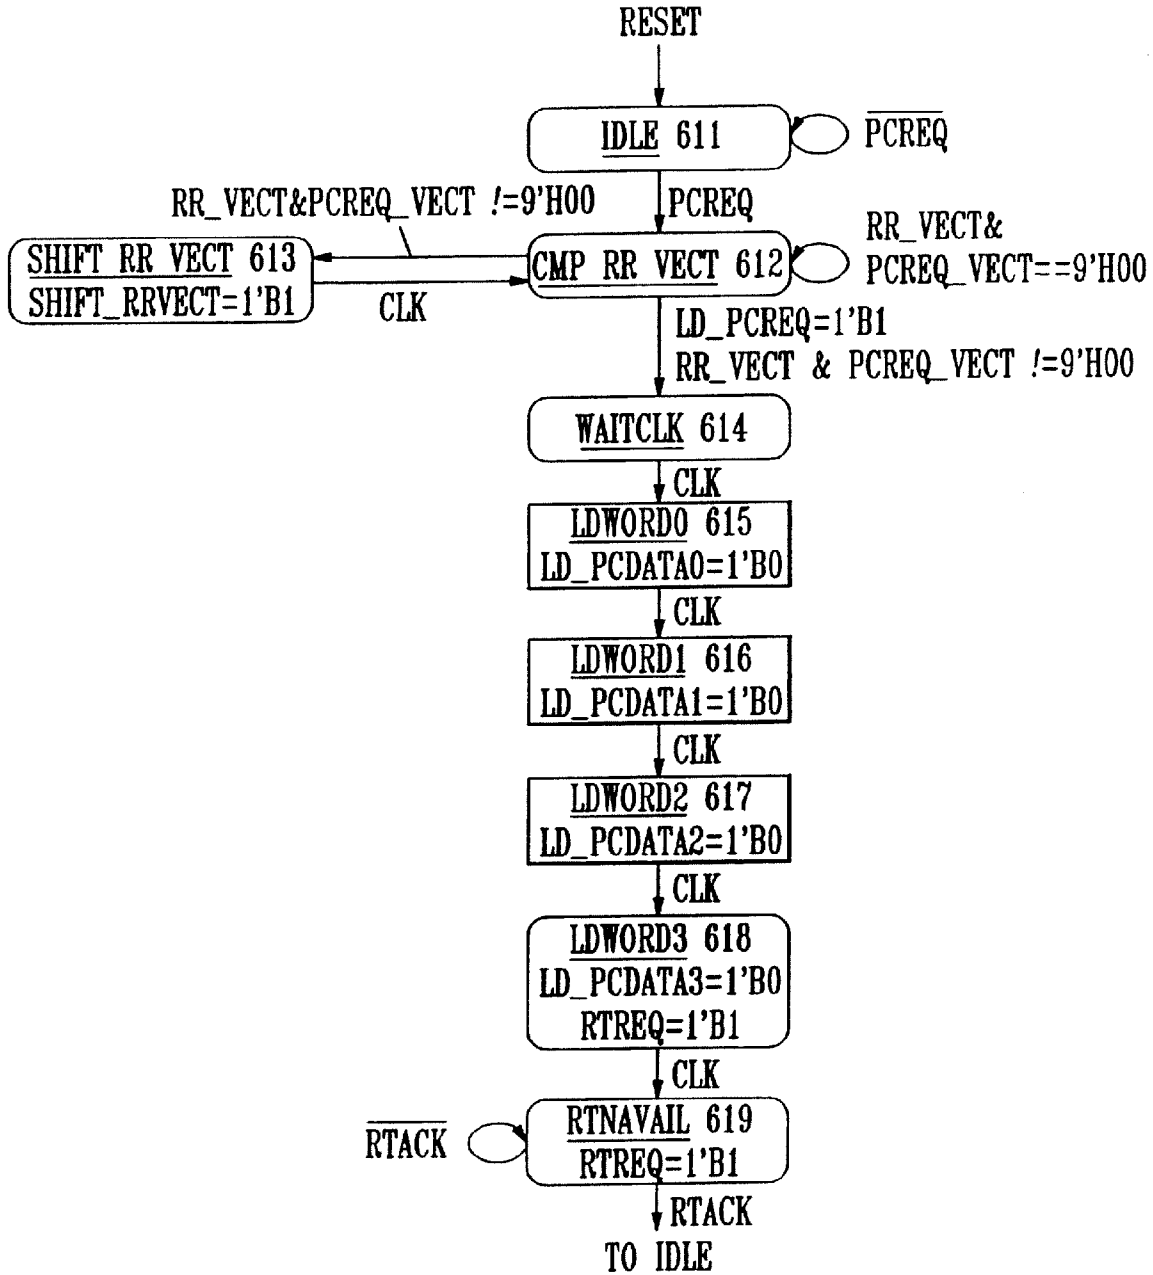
RESET

IDLE 611

$\overline{\text{PCREQ}}$

PCREQ

RR_VECT&PCREQ_VECT !=9'H00

RR_VECT& PCREQ_VECT==9'H00

SHIFT RR VECT 613
SHIFT_RRVECT=1'B1

CMP RR VECT 612

CLK

LD_PCREQ=1'B1
RR_VECT & PCREQ_VECT !=9'H00

WAITCLK 614

CLK

LDWORD0 615
LD_PCDATA0=1'B0

CLK

LDWORD1 616
LD_PCDATA1=1'B0

CLK

LDWORD2 617
LD_PCDATA2=1'B0

CLK

LDWORD3 618
LD_PCDATA3=1'B0
RTREQ=1'B1

CLK

$\overline{\text{RTACK}}$

RTNAVAIL 619
RTREQ=1'B1

RTACK

TO IDLE